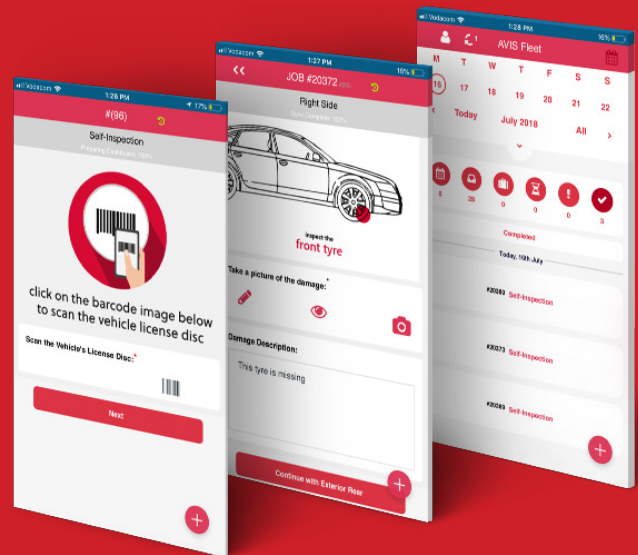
Vodacom 1:26 PM 17%

#(96)

Self-Inspection

Preparing Conditions: 100%

click on the barcode image below to scan the vehicle license disc

Scan the Vehicle's License Disc:*

Next

+

Vodacom 1:27 PM 16%

JOB #20372

Right Side

Sync Complete: 100%

Inspect the

front tyre

Take a picture of the damage:*

Damage Description:

This tyre is missing

Continue with Exterior Rear

+

Vodacom 1:28 PM 16%

AVIS Fleet

M T W T F S S

16 17 18 19 20 21 22

Today July 2018 All

8 28 0 0 0 3

Completed

Today, 16th July

#20369 Self-Inspection

#20373 Self-Inspection

#20369 Self-Inspection

+